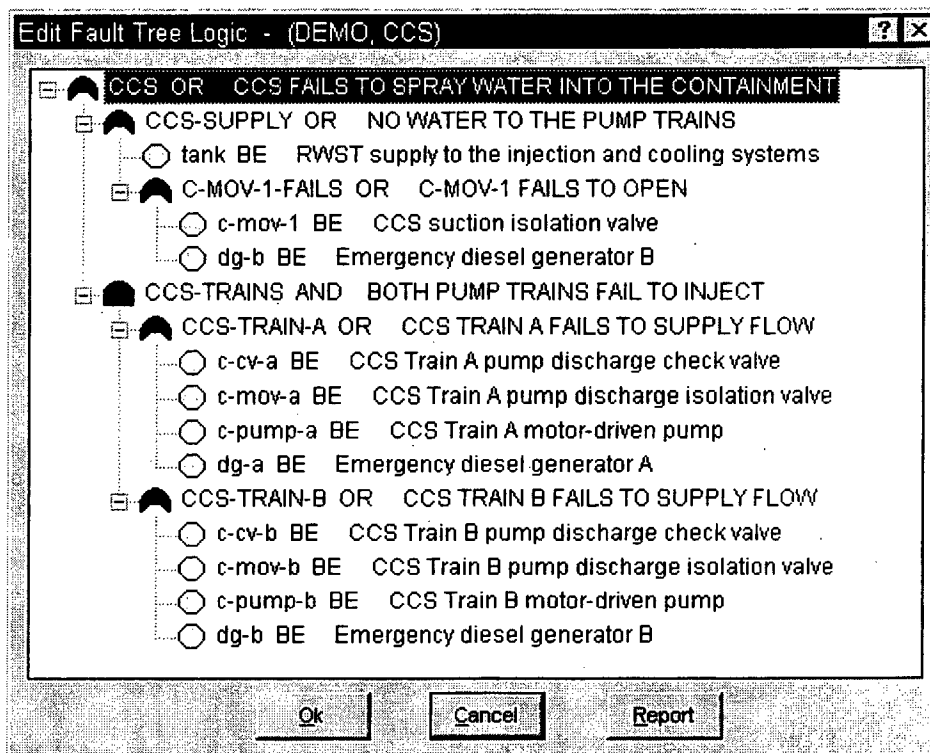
Edit Fault Tree Logic - (DEMO, CCS) ? X

CCS OR CCS FAILS TO SPRAY WATER INTO THE CONTAINMENT
CCS-SUPPLY OR NO WATER TO THE PUMP TRAINS
tank BE RWST supply to the injection and cooling systems
C-MOV-1-FAILS OR C-MOV-1 FAILS TO OPEN
c-mov-1 BE CCS suction isolation valve
dg-b BE Emergency diesel generator B
CCS-TRAINS AND BOTH PUMP TRAINS FAIL TO INJECT
CCS-TRAIN-A OR CCS TRAIN A FAILS TO SUPPLY FLOW
c-cv-a BE CCS Train A pump discharge check valve
c-mov-a BE CCS Train A pump discharge isolation valve
c-pump-a BE CCS Train A motor-driven pump
dg-a BE Emergency diesel generator A
CCS-TRAIN-B OR CCS TRAIN B FAILS TO SUPPLY FLOW
c-cv-b BE CCS Train B pump discharge check valve
c-mov-b BE CCS Train B pump discharge isolation valve
c-pump-b BE CCS Train B motor-driven pump
dg-b BE Emergency diesel generator B

Ok Cancel Report